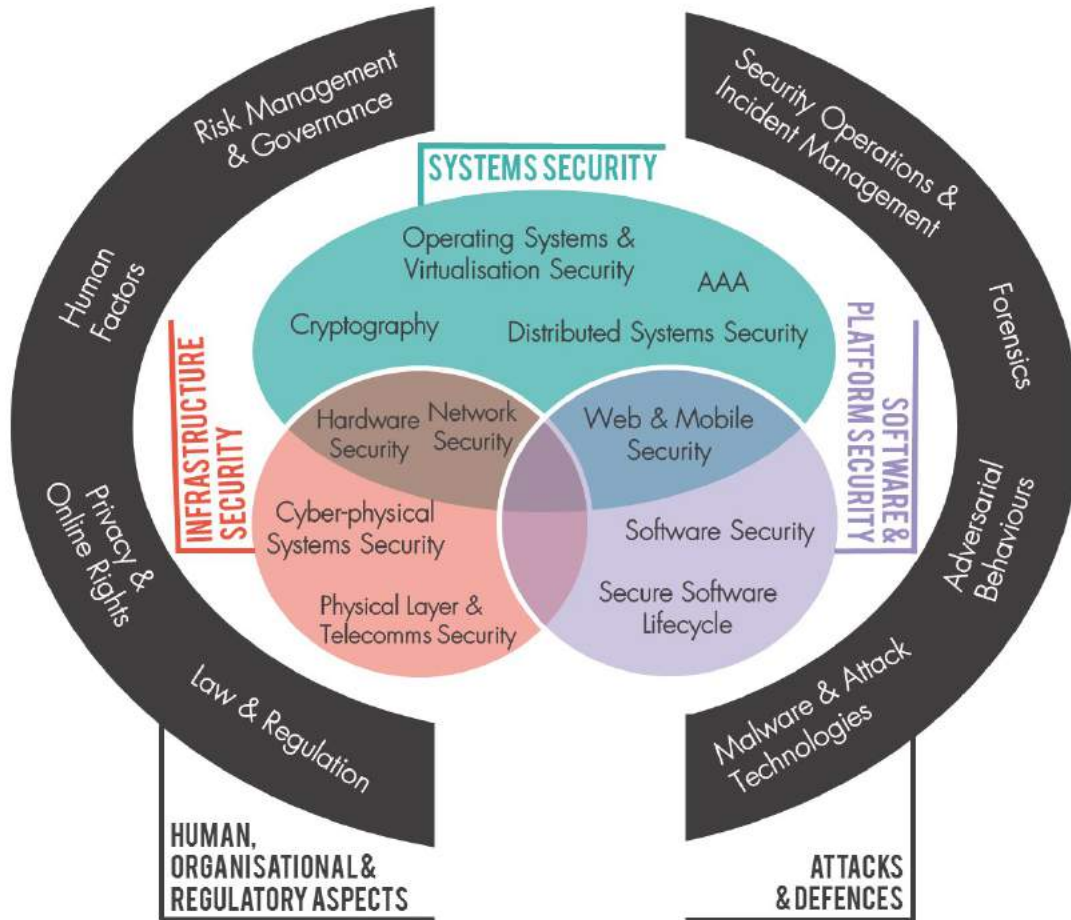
Risk Management & Governance

Human Factors

Privacy & Online Rights

Law & Regulation

HUMAN, ORGANISATIONAL & REGULATORY ASPECTS

SYSTEMS SECURITY

Operating Systems & Virtualisation Security

AAA

Cryptography

Distributed Systems Security

INFRASTRUCTURE SECURITY

Hardware Security

Network Security

Web & Mobile Security

Cyber-physical Systems Security

Software Security

Physical Layer & Telecomms Security

Secure Software Lifecycle

SOFTWARE & PLATFORM SECURITY

Security Operations & Incident Management

Forensics

Adversarial Behaviours

Malware & Attack Technologies

ATTACKS & DEFENCES